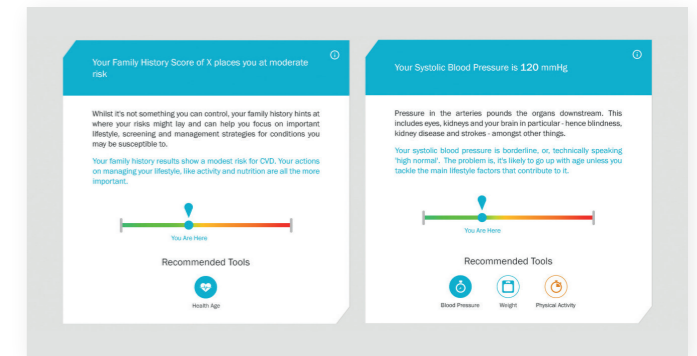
Your Family History Score of X places you at moderate risk

Whilst it's not something you can control, your family history hints at where your risks might lay and can help you focus on important lifestyle, screening and management strategies for conditions you may be susceptible to.

Your family history results show a modest risk for CVD. Your actions on managing your lifestyle, like activity and nutrition are all the more important.

You Are Here

Recommended Tools

Health Age

Your Systolic Blood Pressure is 120 mmHg

Pressure in the arteries pounds the organs downstream. This includes eyes, kidneys and your brain in particular - hence blindness, kidney disease and strokes - amongst other things.

Your systolic blood pressure is borderline, or, technically speaking 'high normal'. The problem is, it's likely to go up with age unless you tackle the main lifestyle factors that contribute to it.

You Are Here

Recommended Tools

Blood Pressure

Weight

Physical Activity